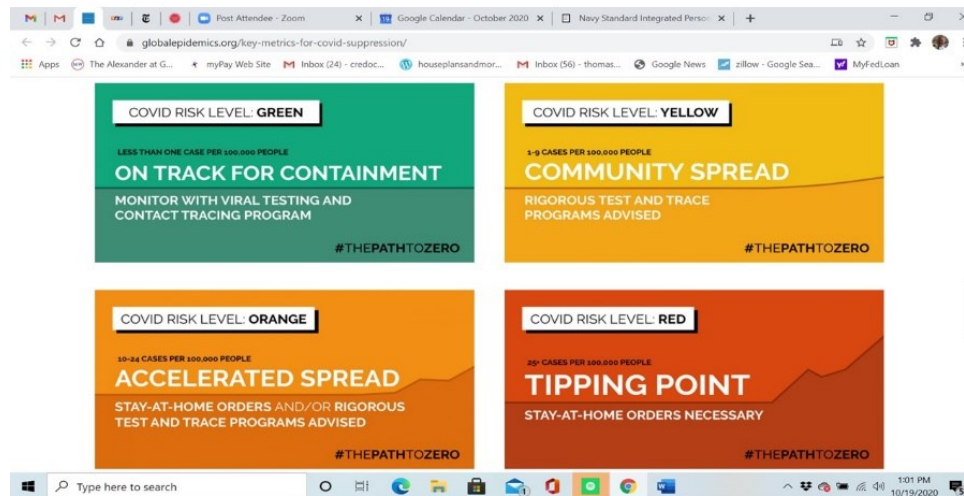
Post Attendee - Zoom
Google Calendar - October 2020
Navy Standard Integrated Perso
globalepidemics.org/key-metrics-for-covid-suppression/
Apps The Alexander at G... myPay Web Site Inbox (24) - credoc... houseplansandmor... Inbox (56) - thomas... Google News zillow - Google Sea... MyFedLoan

COVID RISK LEVEL: GREEN
LESS THAN ONE CASE PER 100,000 PEOPLE
ON TRACK FOR CONTAINMENT
MONITOR WITH VIRAL TESTING AND CONTACT TRACING PROGRAM
#THEPATHTOZERO

COVID RISK LEVEL: YELLOW
1-9 CASES PER 100,000 PEOPLE
COMMUNITY SPREAD
RIGOROUS TEST AND TRACE PROGRAMS ADVISED
#THEPATHTOZERO

COVID RISK LEVEL: ORANGE
10-24 CASES PER 100,000 PEOPLE
ACCELERATED SPREAD
STAY-AT-HOME ORDERS AND/OR RIGOROUS TEST AND TRACE PROGRAMS ADVISED
#THEPATHTOZERO

COVID RISK LEVEL: RED
25+ CASES PER 100,000 PEOPLE
TIPPING POINT
STAY-AT-HOME ORDERS NECESSARY
#THEPATHTOZERO

Type here to search
1:01 PM
10/19/2020